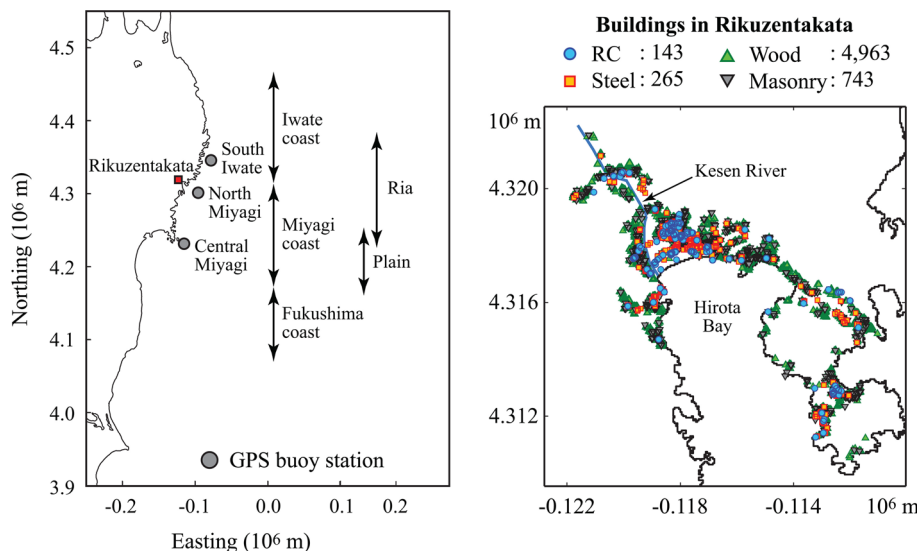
4.5
4.4
4.3
4.2
4.1
4.0
3.9
Northing ($10^6$ m)
Iwate coast
South Iwate
Rikuzentakata
North Miyagi
Ria
Miyagi coast
Central Miyagi
Plain
Fukushima coast
GPS buoy station
-0.2
-0.1
0.0
0.1
0.2
Easting ($10^6$ m)

Buildings in Rikuzentakata
RC : 143
Steel : 265
Wood : 4,963
Masonry : 743
$10^6$ m
4.320
4.316
4.312
Kesen River
Hirota Bay
-0.122
-0.118
-0.114
$10^6$ m